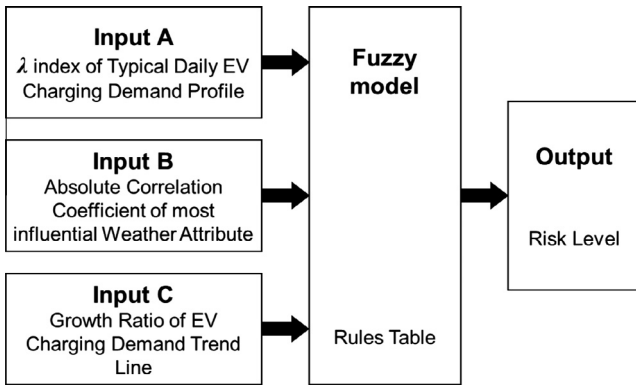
Input A
$\lambda$ index of Typical Daily EV Charging Demand Profile

Input B
Absolute Correlation Coefficient of most influential Weather Attribute

Input C
Growth Ratio of EV Charging Demand Trend Line

Fuzzy model

Rules Table

Output

Risk Level